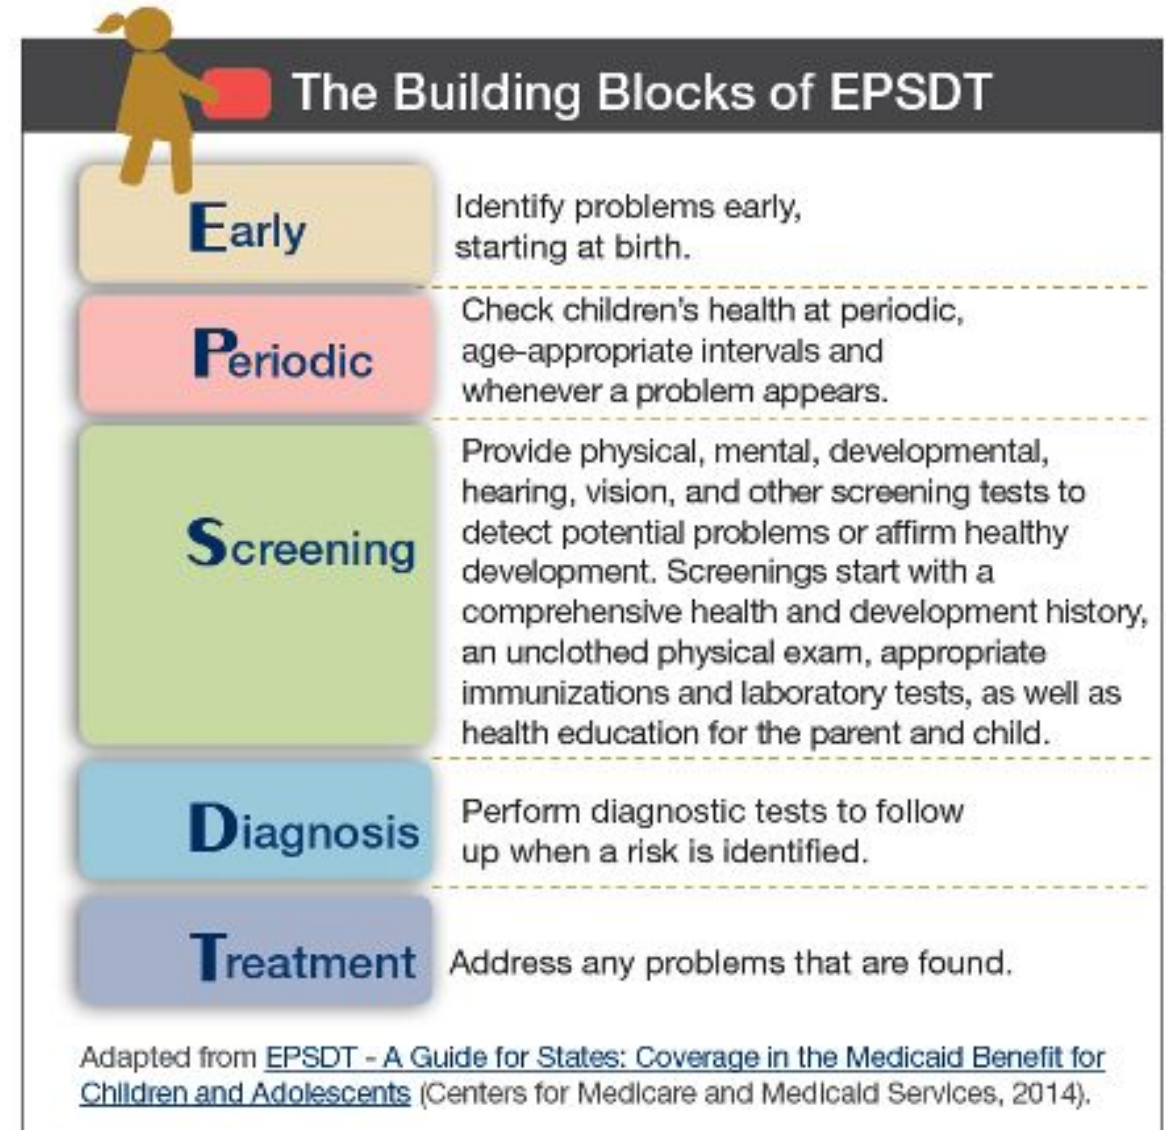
The Building Blocks of EPSDT

Early
Identify problems early, starting at birth.

Periodic
Check children's health at periodic, age-appropriate intervals and whenever a problem appears.

Screening
Provide physical, mental, developmental, hearing, vision, and other screening tests to detect potential problems or affirm healthy development. Screenings start with a comprehensive health and development history, an unclothed physical exam, appropriate immunizations and laboratory tests, as well as health education for the parent and child.

Diagnosis
Perform diagnostic tests to follow up when a risk is identified.

Treatment
Address any problems that are found.

Adapted from EPSDT - A Guide for States: Coverage in the Medicaid Benefit for Children and Adolescents (Centers for Medicare and Medicaid Services, 2014).